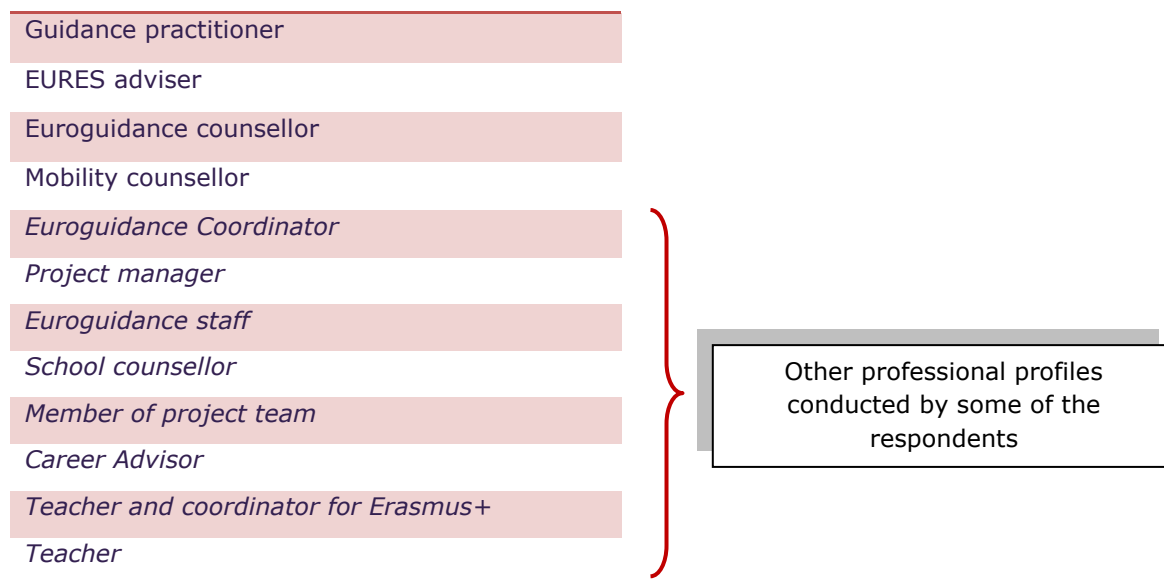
| Guidance practitioner |
|---|
| EURES adviser |
| Euroguidance counsellor |
| Mobility counsellor |
| *Euroguidance Coordinator* |
| *Project manager* |
| *Euroguidance staff* |
| *School counsellor* |
| *Member of project team* |
| *Career Advisor* |
| *Teacher and coordinator for Erasmus+* |
| *Teacher* |

Other professional profiles conducted by some of the respondents